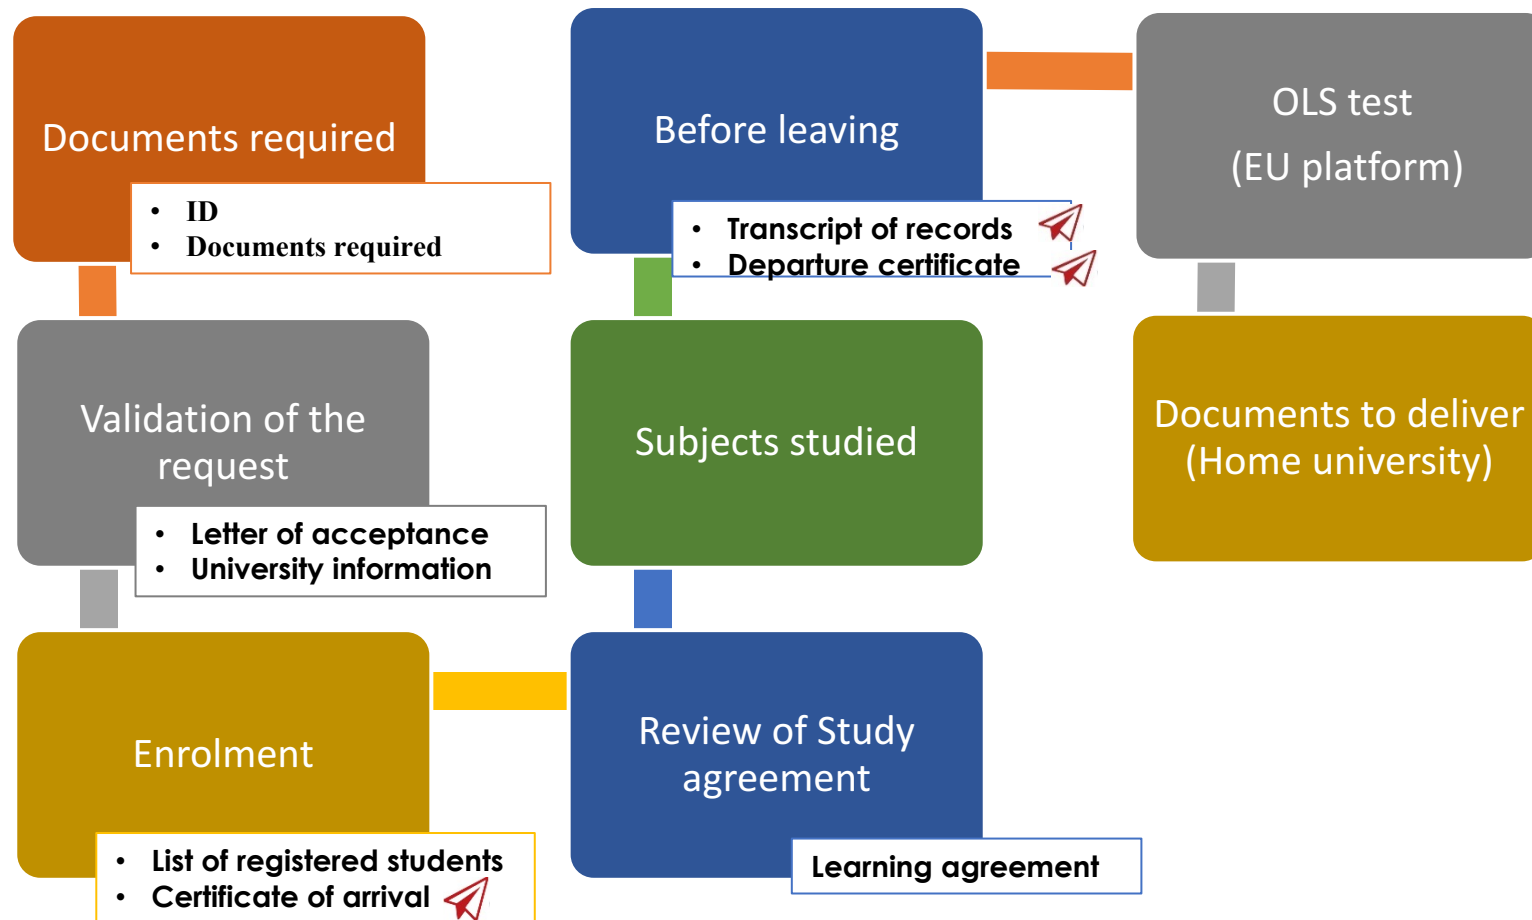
Documents required

- ID
- Documents required

Validation of the request

- Letter of acceptance
- University information

Enrolment

- List of registered students
- Certificate of arrival

Before leaving

- Transcript of records
- Departure certificate

Subjects studied

Review of Study agreement

Learning agreement

OLS test
(EU platform)

Documents to deliver (Home university)